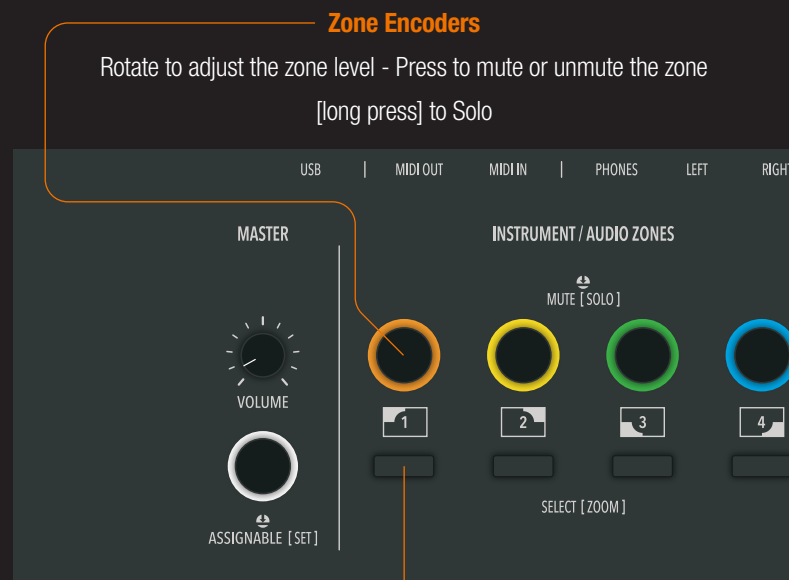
Zone Encoders

Rotate to adjust the zone level - Press to mute or unmute the zone [long press] to Solo

USB | MIDI OUT MIDI IN | PHONES LEFT RIGHT

MASTER

INSTRUMENT / AUDIO ZONES

MUTE [ SOLO ]

VOLUME

1 2 3 4

SELECT [ ZOOM ]

ASSIGNABLE [ SET ]